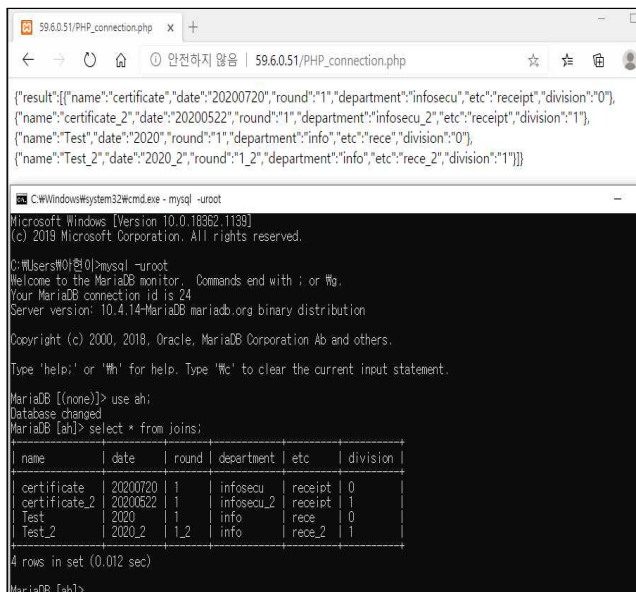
59.6.0.51/PHP_connection.php × +

← → ⟳ ⌂ ⓘ 안전하지 않음 | 59.6.0.51/PHP_connection.php

{"result":[{"name":"certificate","date":"20200720","round":"1","department":"infosecu","etc":"receipt","division":"0"}, {"name":"certificate_2","date":"20200522","round":"1","department":"infosecu_2","etc":"receipt","division":"1"}, {"name":"Test","date":"2020","round":"1","department":"info","etc":"rece","division":"0"}, {"name":"Test_2","date":"2020_2","round":"1_2","department":"info","etc":"rece_2","division":"1"}]}

C:₩Windows₩system32₩cmd.exe - mysql -uroot

Microsoft Windows [Version 10.0.18362.1139]
(c) 2019 Microsoft Corporation. All rights reserved.

C:₩Users₩이현이>mysql -uroot
Welcome to the MariaDB monitor. Commands end with ; or ₩g.
Your MariaDB connection id is 24
Server version: 10.4.14-MariaDB mariadb.org binary distribution

Copyright (c) 2000, 2018, Oracle, MariaDB Corporation Ab and others.

Type 'help;' or '₩h' for help. Type '₩c' to clear the current input statement.

MariaDB [(none)]> use ah;
Database changed
MariaDB [ah]> select * from joins;

| name | date | round | department | etc | division |
|---|---|---|---|---|---|
| certificate | 20200720 | 1 | infosecu | receipt | 0 |
| certificate_2 | 20200522 | 1 | infosecu_2 | receipt | 1 |
| Test | 2020 | 1 | info | rece | 0 |
| Test_2 | 2020_2 | 1_2 | info | rece_2 | 1 |

4 rows in set (0.012 sec)

MariaDB [ah]>